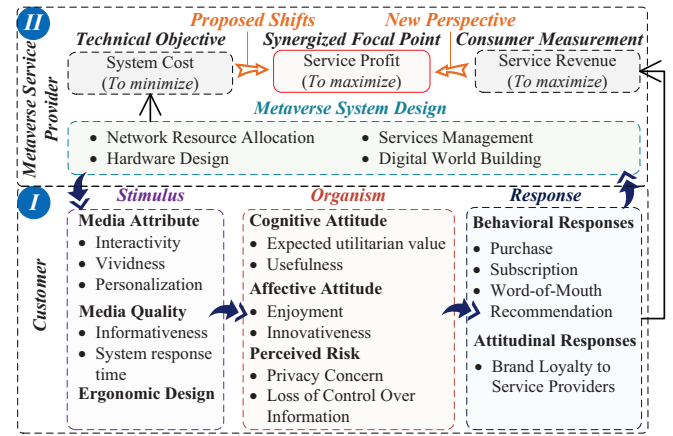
II

Metaverse Service Provider

Proposed Shifts

New Perspective

Technical Objective

Synergized Focal Point

Consumer Measurement

System Cost (To minimize)

Service Profit (To maximize)

Service Revenue (To maximize)

Metaverse System Design

• Network Resource Allocation
• Hardware Design
• Services Management
• Digital World Building

I

Customer

Stimulus

Media Attribute
• Interactivity
• Vividness
• Personalization

Media Quality
• Informativeness
• System response time

Ergonomic Design

Organism

Cognitive Attitude
• Expected utilitarian value
• Usefulness

Affective Attitude
• Enjoyment
• Innovativeness

Perceived Risk
• Privacy Concern
• Loss of Control Over Information

Response

Behavioral Responses
• Purchase
• Subscription
• Word-of-Mouth Recommendation

Attitudinal Responses
• Brand Loyalty to Service Providers